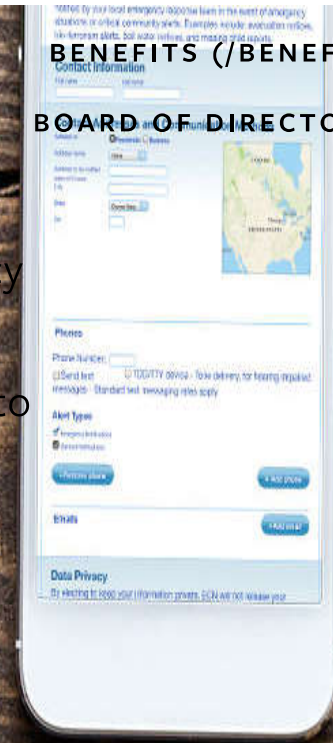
notified by your local emergency response team in the event of emergency situations or critical community alerts. Examples include: evacuation notices, bio-terrorism alerts, boil water notices, and missing child reports.

BENEFITS (/BENEF

Contact Information

First name

Last name

BOARD OF DIRECTO

Residential Business

Address name

Address

Address (or number)

City

State

Zip

y

Phones

Phone Number:

Send text

TDD/TTY device - Toll delivery for hearing impaired messages - Standard text messaging rates apply

co

Alert Types

Emergency Notification

General Notification

Remove phone

Add phone

Emails

Add email

Data Privacy

By electing to keep your information private, ECN will not release your